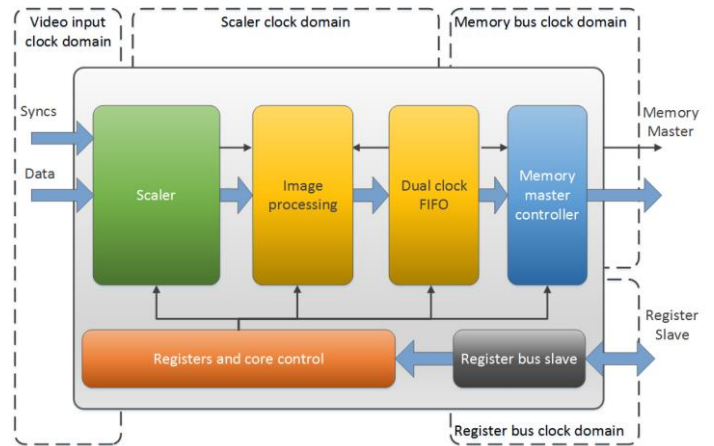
Video input clock domain

Scaler clock domain

Memory bus clock domain

Syncs

Data

Scaler

Image processing

Dual clock FIFO

Memory master controller

Memory Master

Register Slave

Registers and core control

Register bus slave

Register bus clock domain